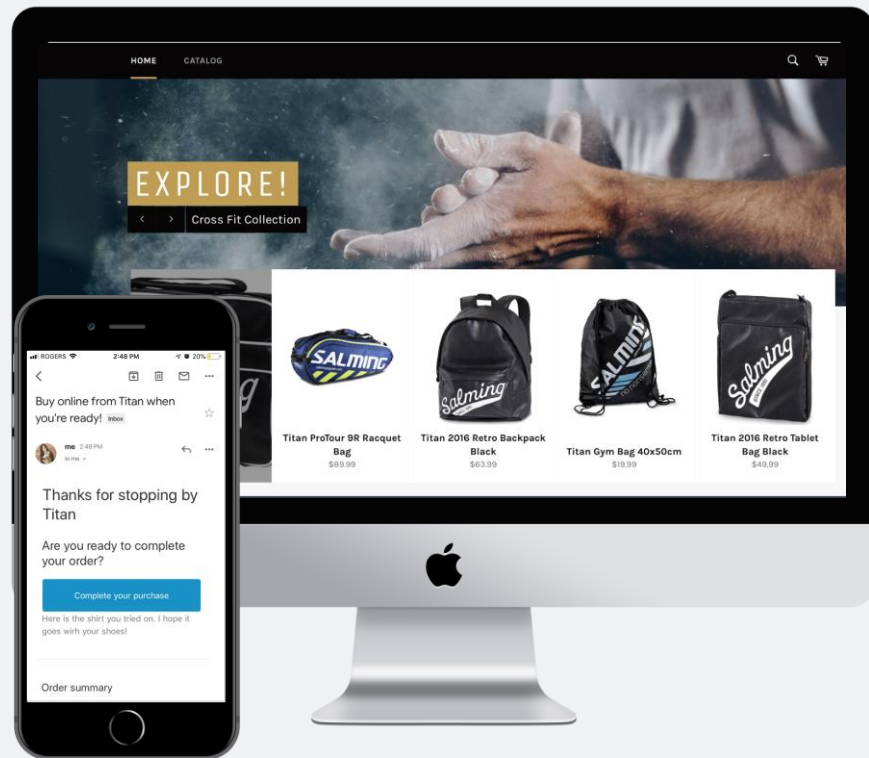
HOME CATALOG

EXPLORE!

‹ › Cross Fit Collection

SALMING

Titan ProTour 9R Racquet Bag
$89.99

Salming

Titan 2016 Retro Backpack Black
$63.99

SALMING

Titan Gym Bag 40x50cm
$19.99

Salming

Titan 2016 Retro Tablet Bag Black
$49.99

ROGERS 2:48 PM 20%

Buy online from Titan when you're ready! Inbox

me 2:48 PM
to me

Thanks for stopping by Titan

Are you ready to complete your order?

Complete your purchase

Here is the shirt you tried on. I hope it goes wirh your shoes!

Order summary